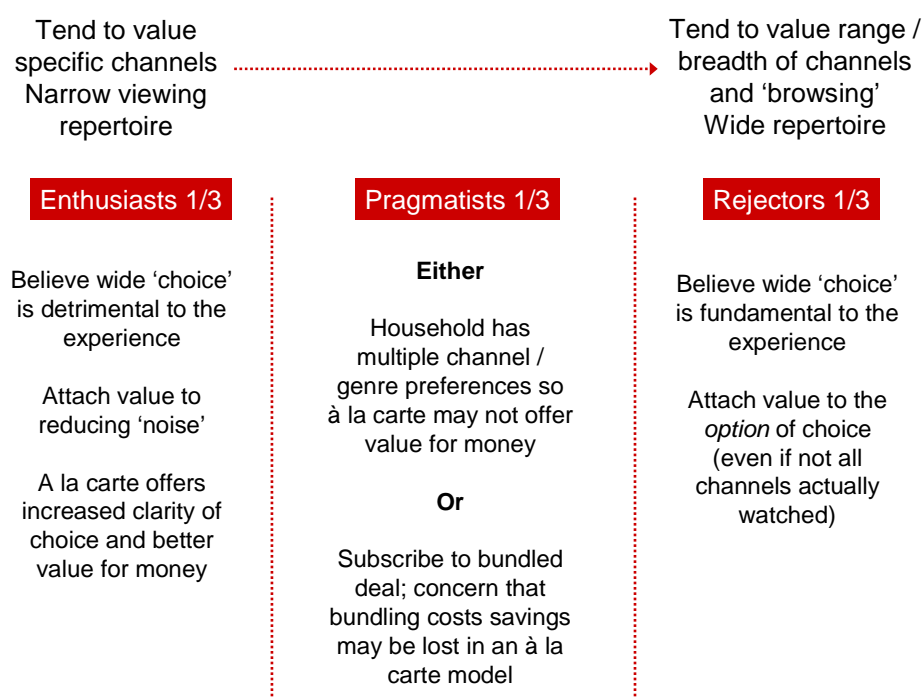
Tend to value specific channels
Narrow viewing repertoire

Tend to value range / breadth of channels and 'browsing'
Wide repertoire

Enthusiasts 1/3

Believe wide 'choice' is detrimental to the experience

Attach value to reducing 'noise'

A la carte offers increased clarity of choice and better value for money

Pragmatists 1/3

**Either**

Household has multiple channel / genre preferences so à la carte may not offer value for money

**Or**

Subscribe to bundled deal; concern that bundling costs savings may be lost in an à la carte model

Rejectors 1/3

Believe wide 'choice' is fundamental to the experience

Attach value to the *option* of choice (even if not all channels actually watched)